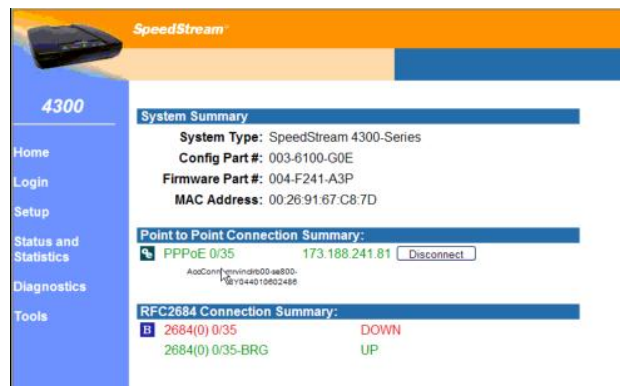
SpeedStream

4300

Home
Login
Setup
Status and Statistics
Diagnostics
Tools

System Summary

System Type: SpeedStream 4300-Series
Config Part #: 003-6100-G0E
Firmware Part #: 004-F241-A3P
MAC Address: 00:26:91:67:C8:7D

Point to Point Connection Summary:

PPPoE 0/35 173.188.241.81 Disconnect

AccConn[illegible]rvindrb00-se800-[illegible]Y044010602486

RFC2684 Connection Summary:

B 2684(0) 0/35 DOWN
2684(0) 0/35-BRG UP